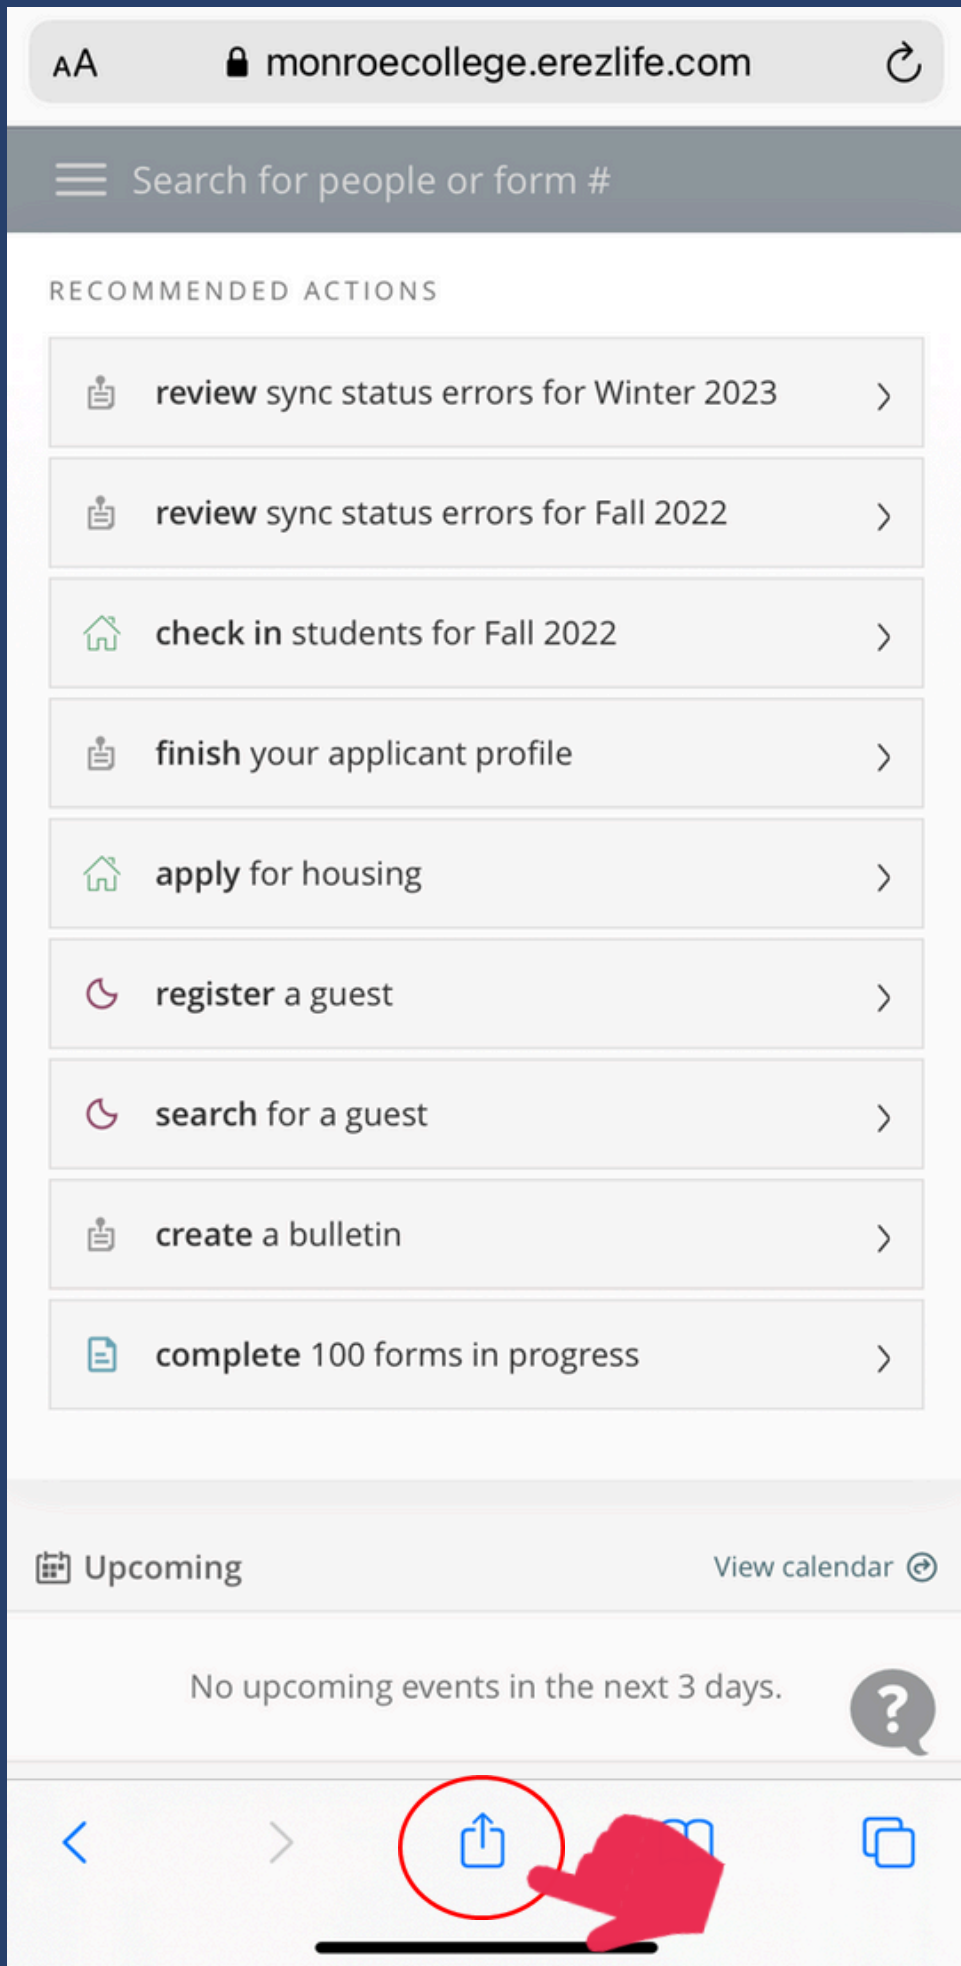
AA monroecollege.erezlife.com

Search for people or form #

RECOMMENDED ACTIONS

review sync status errors for Winter 2023

review sync status errors for Fall 2022

check in students for Fall 2022

finish your applicant profile

apply for housing

register a guest

search for a guest

create a bulletin

complete 100 forms in progress

Upcoming

View calendar

No upcoming events in the next 3 days.

?